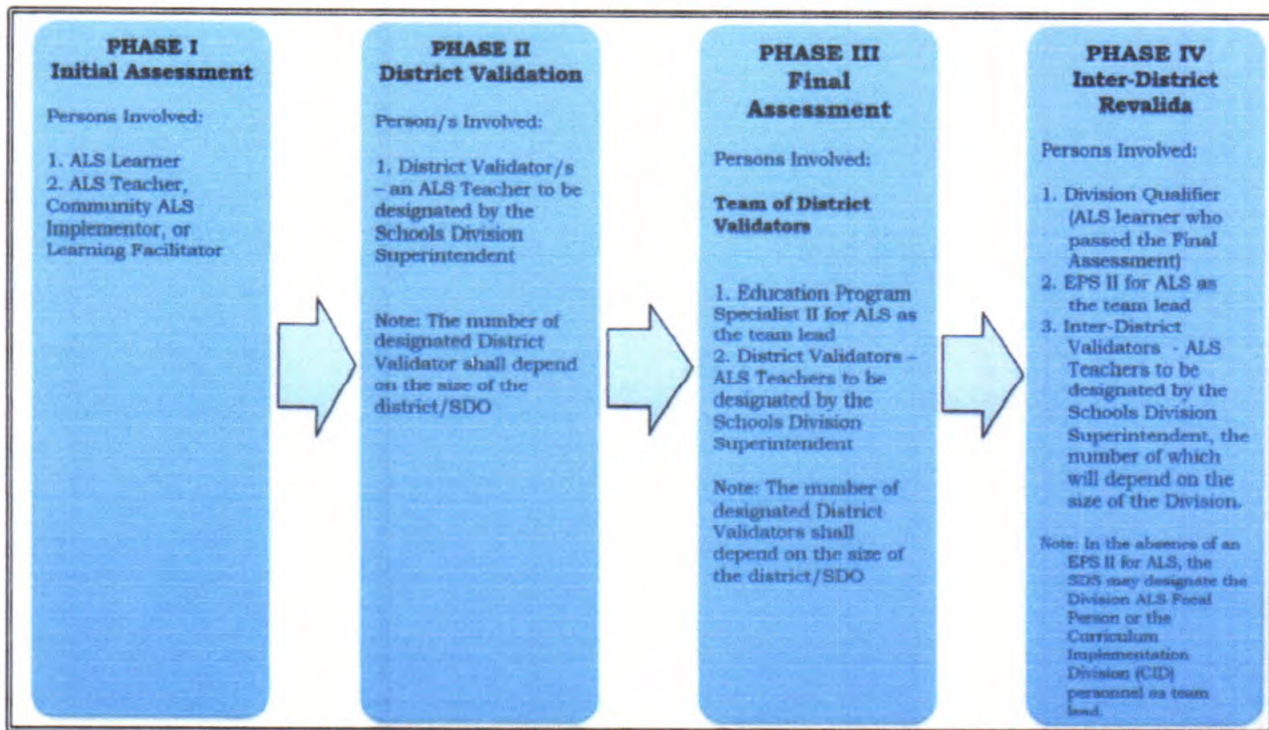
PHASE I
Initial Assessment

Persons Involved:

1. ALS Learner
2. ALS Teacher, Community ALS Implementor, or Learning Facilitator

PHASE II
District Validation

Person/s Involved:

1. District Validator/s – an ALS Teacher to be designated by the Schools Division Superintendent

Note: The number of designated District Validator shall depend on the size of the district/SDO

PHASE III
Final Assessment

Persons Involved:

Team of District Validators

1. Education Program Specialist II for ALS as the team lead
2. District Validators – ALS Teachers to be designated by the Schools Division Superintendent

Note: The number of designated District Validators shall depend on the size of the district/SDO

PHASE IV
Inter-District Revalida

Persons Involved:

1. Division Qualifier (ALS learner who passed the Final Assessment)
2. EPS II for ALS as the team lead
3. Inter-District Validators - ALS Teachers to be designated by the Schools Division Superintendent, the number of which will depend on the size of the Division.

Note: In the absence of an EPS II for ALS, the SDS may designate the Division ALS Focal Person or the Curriculum Implementation Division (CID) personnel as team lead.